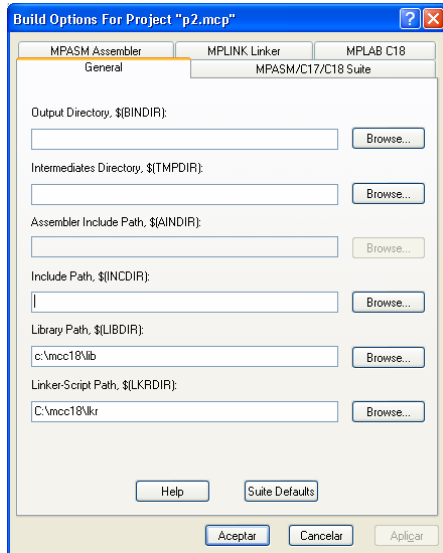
Build Options For Project "p2.mcp"

MPASM Assembler
MPLINK Linker
MPLAB C18
General
MPASM/C17/C18 Suite

Output Directory, $(BINDIR):
Browse...

Intermediates Directory, $(TMPDIR):
Browse...

Assembler Include Path, $(AINDIR):
Browse...

Include Path, $(INCDIR):
Browse...

Library Path, $(LIBDIR):
c:\mcc18\lib
Browse...

Linker-Script Path, $(LKRDIR):
C:\mcc18\lkr
Browse...

Help
Suite Defaults

Aceptar
Cancelar
Aplicar